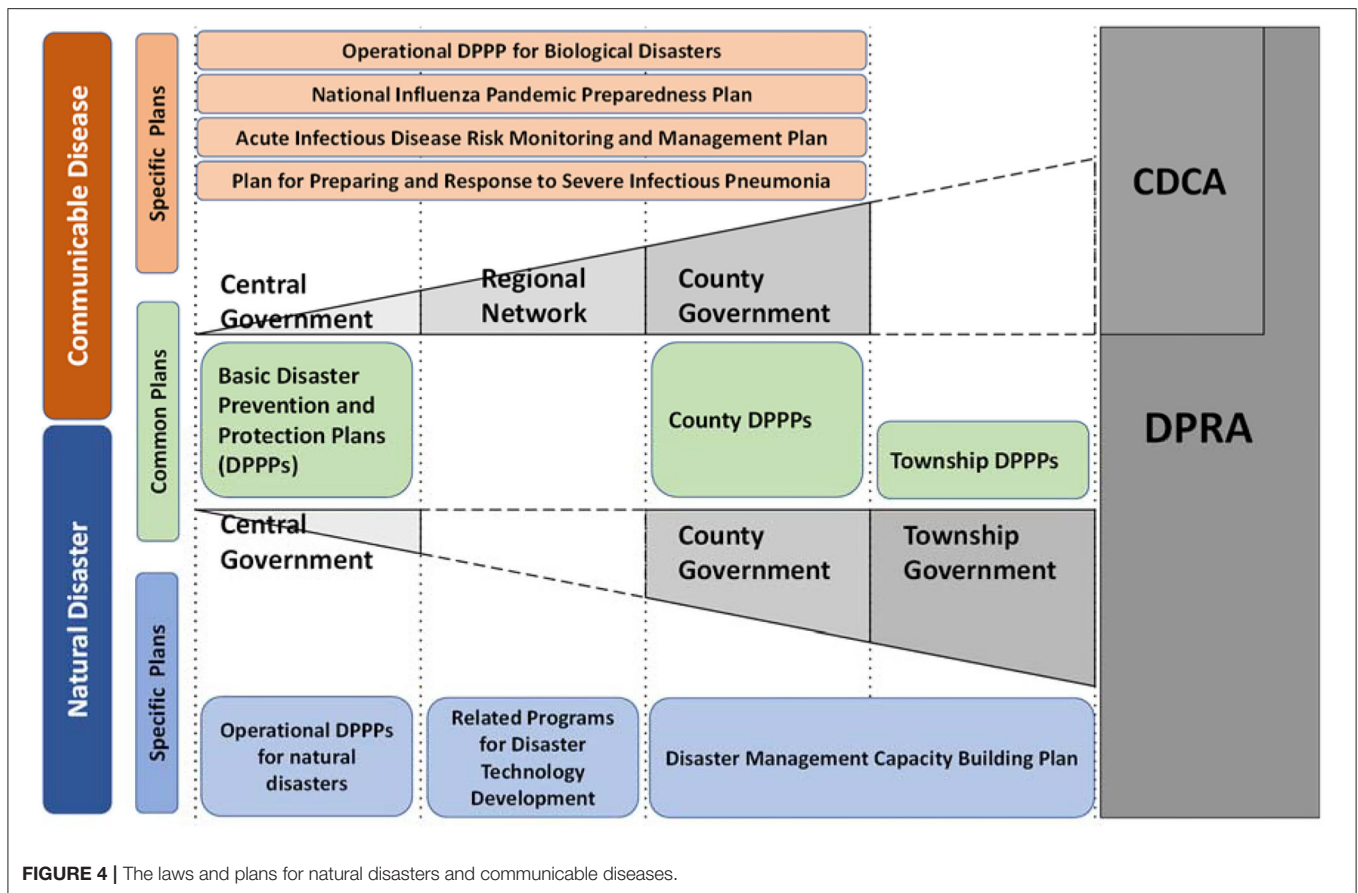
Communicable Disease

Natural Disaster

Specific Plans

Common Plans

Specific Plans

Operational DPPP for Biological Disasters

National Influenza Pandemic Preparedness Plan

Acute Infectious Disease Risk Monitoring and Management Plan

Plan for Preparing and Response to Severe Infectious Pneumonia

CDCA

Central Government

Regional Network

County Government

Basic Disaster Prevention and Protection Plans (DPPPs)

County DPPPs

Township DPPPs

DPRA

Central Government

County Government

Township Government

Operational DPPPs for natural disasters

Related Programs for Disaster Technology Development

Disaster Management Capacity Building Plan

FIGURE 4 | The laws and plans for natural disasters and communicable diseases.